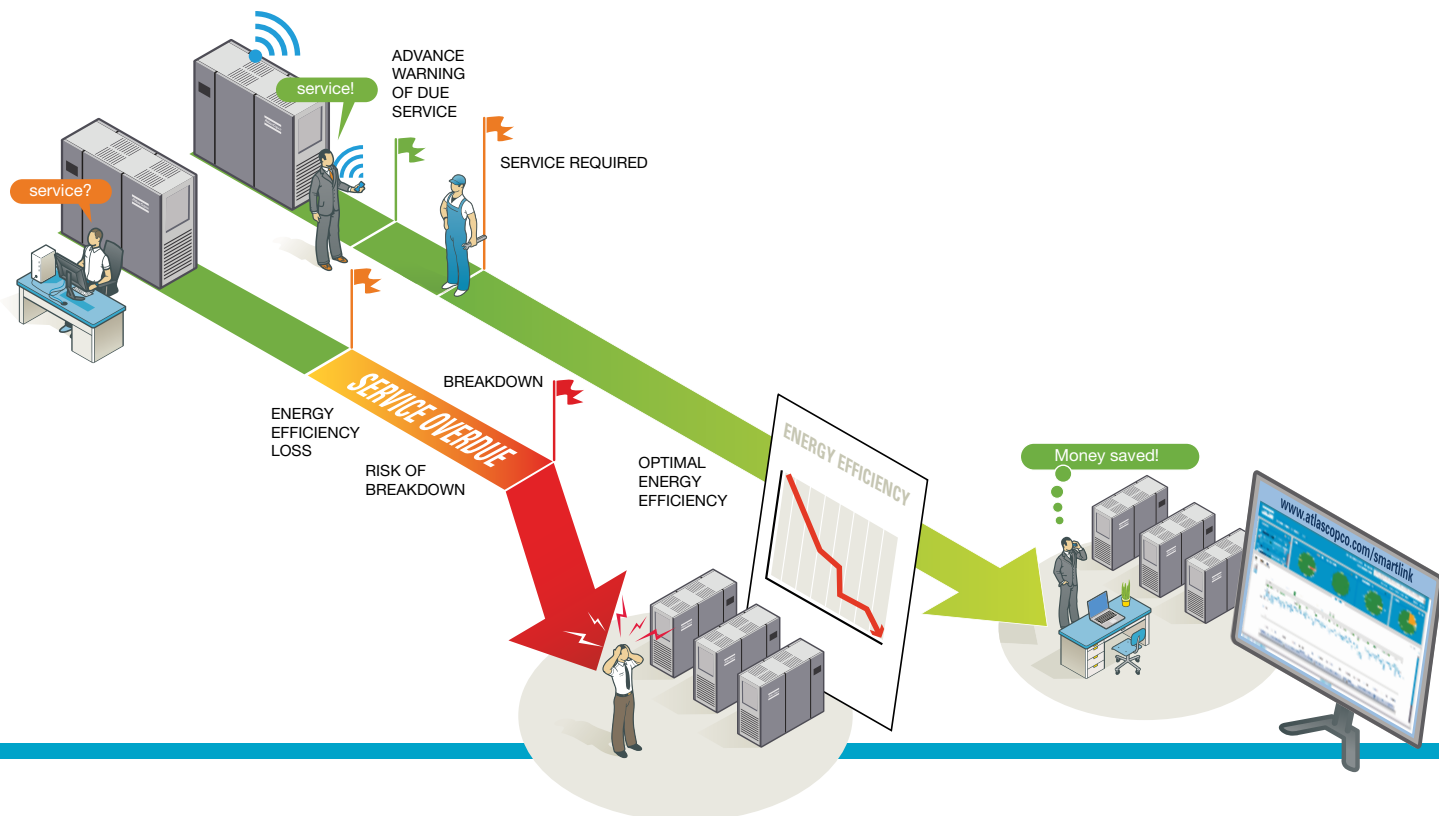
service!

ADVANCE WARNING OF DUE SERVICE

SERVICE REQUIRED

service?

BREAKDOWN

SERVICE OVERDUE

ENERGY EFFICIENCY LOSS

RISK OF BREAKDOWN

OPTIMAL ENERGY EFFICIENCY

ENERGY EFFICIENCY

Money saved!

www.atlascopco.com/smartlink